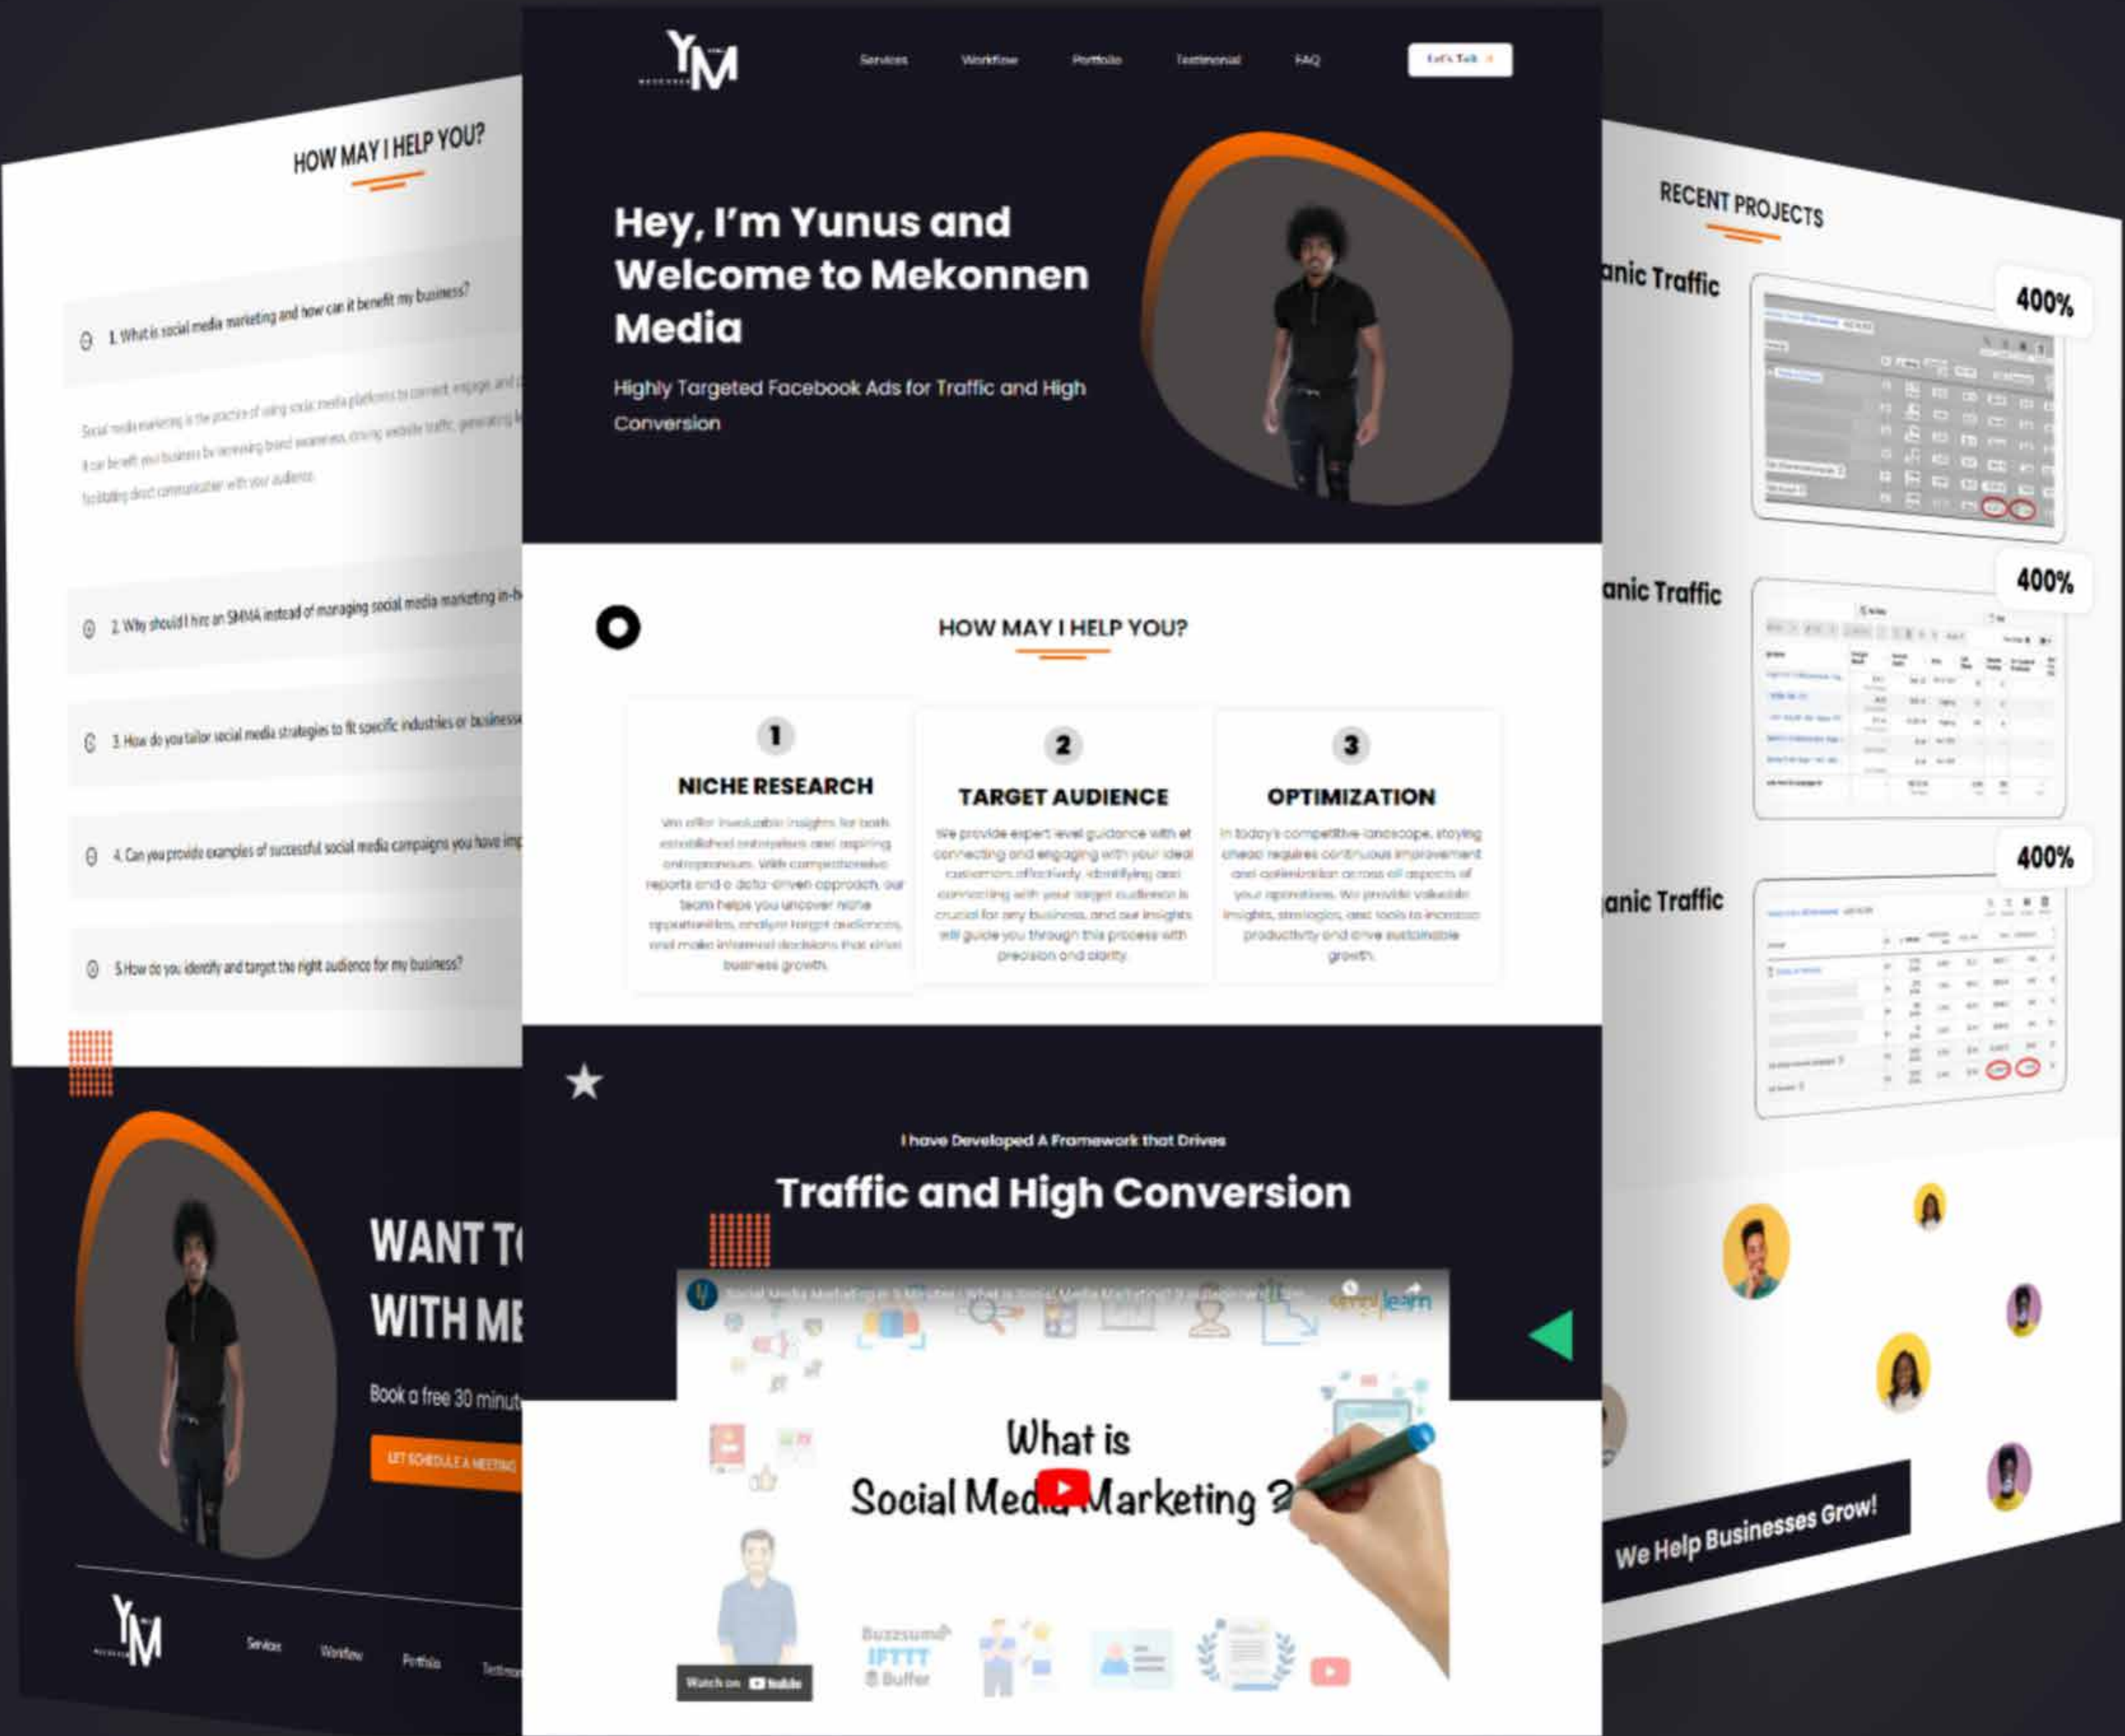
HOW MAY I HELP YOU?

1. What is social media marketing and how can it benefit my business?

Social media marketing is the practice of using social media platforms to connect, engage, and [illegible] It can benefit your business by increasing brand awareness, driving website traffic, generating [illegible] facilitating direct communication with your audience.

2. Why should I hire an SMMA instead of managing social media marketing in-h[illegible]

3. How do you tailor social media strategies to fit specific industries or business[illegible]

4. Can you provide examples of successful social media campaigns you have imp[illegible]

5. How do you identify and target the right audience for my business?

WANT T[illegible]
WITH ME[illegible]

Book a free 30 minu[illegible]

LET SCHEDULE A MEETING

YM

Services Workflow Portfolio Testim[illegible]

YM

Services Workflow Portfolio Testimonial FAQ

Let's Talk

Hey, I'm Yunus and Welcome to Mekonnen Media

Highly Targeted Facebook Ads for Traffic and High Conversion

HOW MAY I HELP YOU?

1
NICHE RESEARCH
We offer invaluable insights for both established enterprises and aspiring entrepreneurs. With comprehensive reports and a data-driven approach, our team helps you uncover niche opportunities, analyze target audiences, and make informed decisions that drive business growth.

2
TARGET AUDIENCE
We provide expert level guidance with et connecting and engaging with your ideal customers effectively. Identifying and connecting with your target audience is crucial for any business, and our insights will guide you through this process with precision and clarity.

3
OPTIMIZATION
In today's competitive landscape, staying ahead requires continuous improvement and optimization across all aspects of your operations. We provide valuable insights, strategies, and tools to increase productivity and drive sustainable growth.

I have Developed A Framework that Drives

Traffic and High Conversion

Social Media Marketing In 5 Minutes | What Is Social Media Marketing? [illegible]

simplilearn

What is Social Media Marketing ?

Buzzsumo
IFTTT
Buffer

Watch on YouTube

RECENT PROJECTS

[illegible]anic Traffic
400%

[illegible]anic Traffic
400%

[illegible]anic Traffic
400%

We Help Businesses Grow!